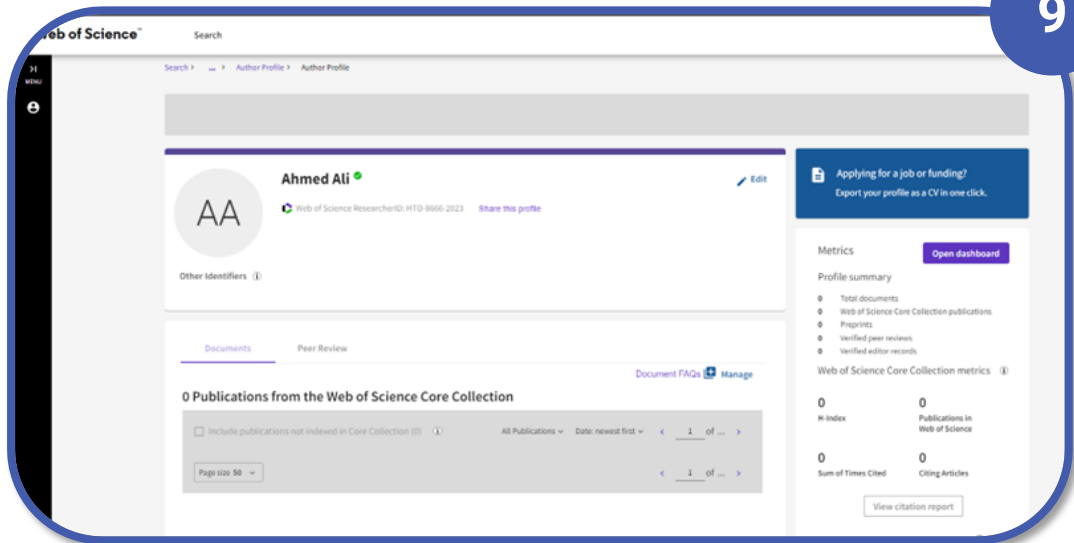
9

Web of Science™ Search

MENU

Search > ... > Author Profile > Author Profile

Ahmed Ali

Edit

AA

Web of Science ResearcherID: HTD-8666-2023 Share this profile

Other Identifiers

Applying for a job or funding?
Export your profile as a CV in one click.

Metrics

Open dashboard

Profile summary

0 Total documents
0 Web of Science Core Collection publications
0 Preprints
0 Verified peer reviews
0 Verified editor records

Web of Science Core Collection metrics

| 0 | 0 |
|---|---|
| H-Index | Publications in Web of Science |
| 0 | 0 |
| Sum of Times Cited | Citing Articles |

View citation report

Documents Peer Review

Document FAQs Manage

0 Publications from the Web of Science Core Collection

Include publications not indexed in Core Collection (0)

All Publications Date: newest first < 1 of ... >

Page size 50 < 1 of ... >